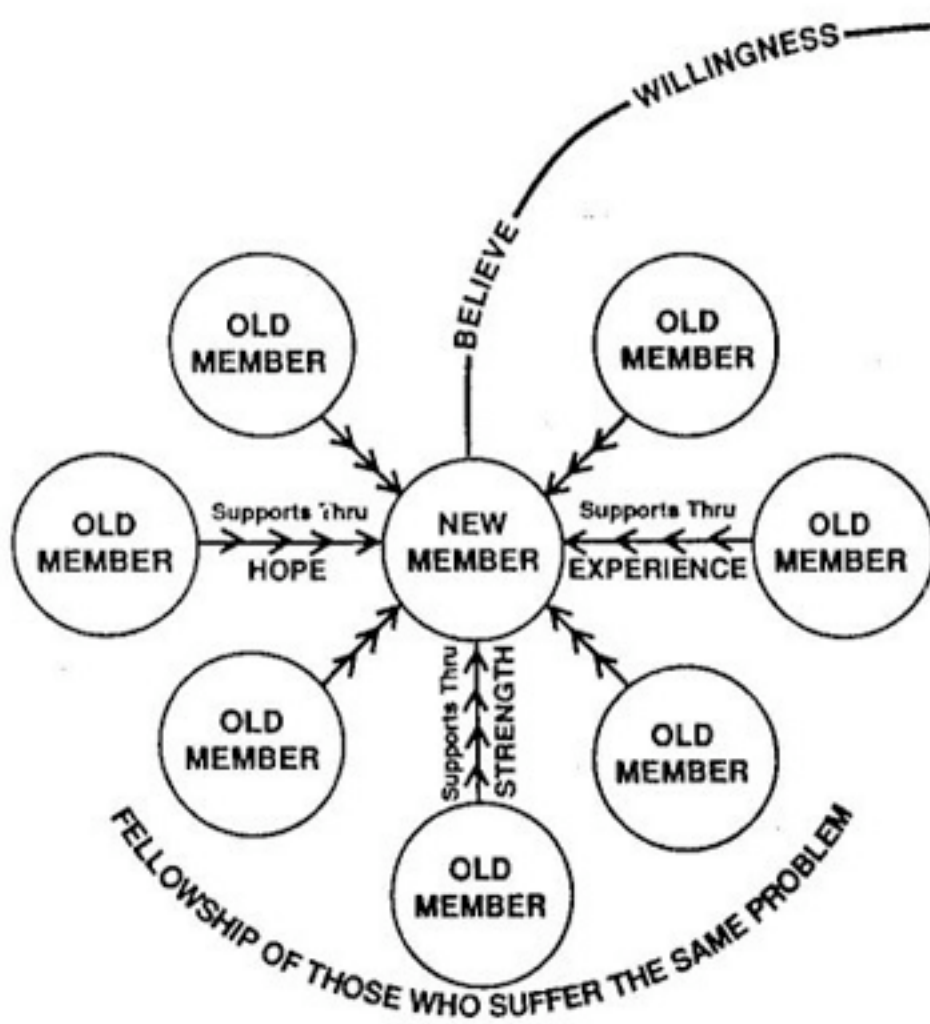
WILLINGNESS

BELIEVE

OLD MEMBER

OLD MEMBER

OLD MEMBER

Supports Thru
HOPE

NEW MEMBER

Supports Thru
EXPERIENCE

OLD MEMBER

OLD MEMBER

Supports Thru
STRENGTH

OLD MEMBER

OLD MEMBER

FELLOWSHIP OF THOSE WHO SUFFER THE SAME PROBLEM